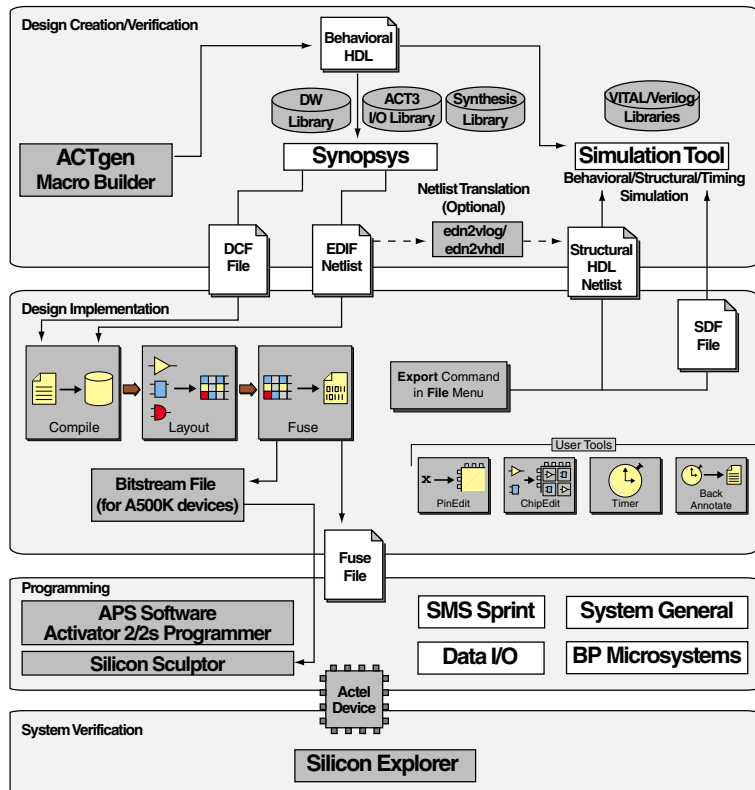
Design Creation/Verification

Behavioral HDL

DW Library

ACT3 I/O Library

Synthesis Library

VITAL/Verilog Libraries

ACTgen Macro Builder

Synopsys

Simulation Tool

Behavioral/Structural/Timing Simulation

Netlist Translation (Optional)

edn2vlog/ edn2vhdl

DCF File

EDIF Netlist

Structural HDL Netlist

Design Implementation

SDF File

Compile

Layout

Fuse

Export Command in File Menu

User Tools

x

PinEdit

ChipEdit

Timer

Back Annotate

Bitstream File (for A500K devices)

Fuse File

Programming

APS Software Activator 2/2s Programmer

Silicon Sculptor

SMS Sprint

System General

Data I/O

BP Microsystems

Actel Device

System Verification

Silicon Explorer